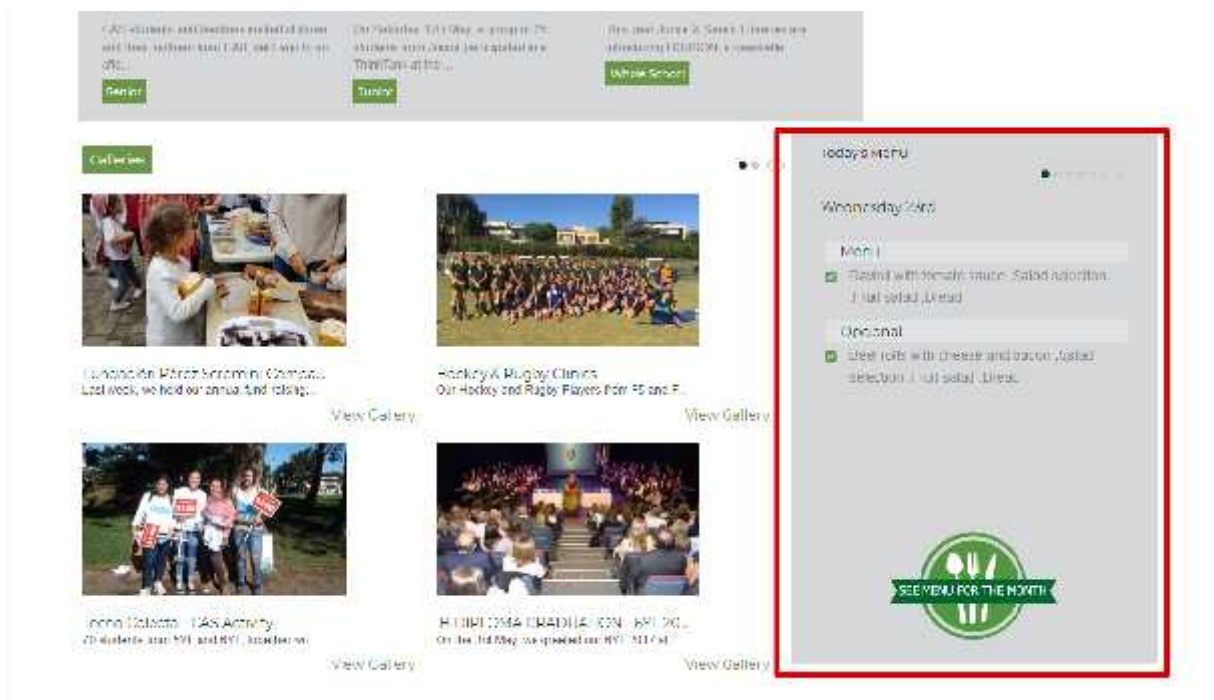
CAS students and teachers worked down and then partners from CAS and went to an afte...

Senior

On Saturday 13th May, a group of 25 students from Junior participated in a Triathlon at the...

Junior

This year Junior & Senior Libraries are introducing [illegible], a newsletter...

Whole School

Galleries

Today's Menu

Wednesday 23rd

Menu

Ravioli with tomato sauce ,Salad selection ,Fruit salad ,Bread

Optional

Beef rolls with cheese and bacon ,Salad selection ,Fruit salad ,Bread

Fundación Pérez Scremini Competi...
Last week, we held our annual fund raising...

View Gallery

Hockey & Rugby Clinics
Our Hockey and Rugby Players from P5 and P...

View Gallery

Techo Colecta - CAS Activity
20 students from BYL and BYL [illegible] on...

View Gallery

IB DIPLOMA GRADUATION - BYL 20...
On the 3rd May we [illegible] our BYL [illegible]...

View Gallery

SEE MENU FOR THE MONTH